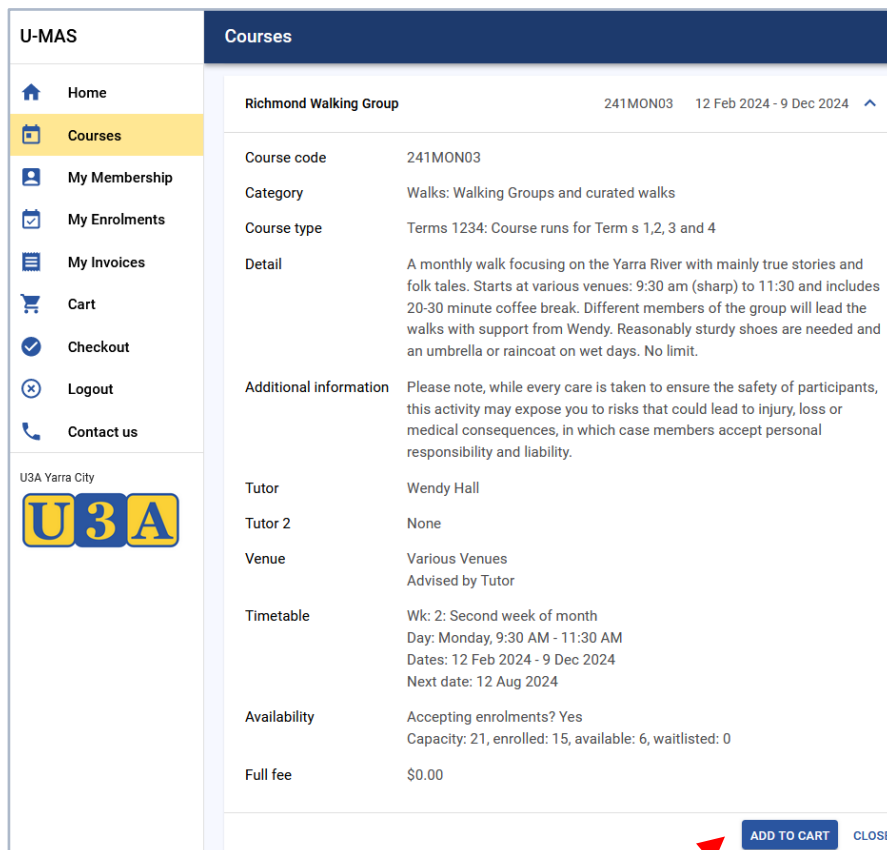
U-MAS

Home
Courses
My Membership
My Enrolments
My Invoices
Cart
Checkout
Logout
Contact us

U3A Yarra City

U3A

Courses

Richmond Walking Group 241MON03 12 Feb 2024 - 9 Dec 2024

| | |
|---|---|
| Course code | 241MON03 |
| Category | Walks: Walking Groups and curated walks |
| Course type | Terms 1234: Course runs for Term s 1,2, 3 and 4 |
| Detail | A monthly walk focusing on the Yarra River with mainly true stories and folk tales. Starts at various venues: 9:30 am (sharp) to 11:30 and includes 20-30 minute coffee break. Different members of the group will lead the walks with support from Wendy. Reasonably sturdy shoes are needed and an umbrella or raincoat on wet days. No limit. |
| Additional information | Please note, while every care is taken to ensure the safety of participants, this activity may expose you to risks that could lead to injury, loss or medical consequences, in which case members accept personal responsibility and liability. |
| Tutor | Wendy Hall |
| Tutor 2 | None |
| Venue | Various Venues<br>Advised by Tutor |
| Timetable | Wk: 2: Second week of month<br>Day: Monday, 9:30 AM - 11:30 AM<br>Dates: 12 Feb 2024 - 9 Dec 2024<br>Next date: 12 Aug 2024 |
| Availability | Accepting enrolments? Yes<br>Capacity: 21, enrolled: 15, available: 6, waitlisted: 0 |
| Full fee | $0.00 |

ADD TO CART CLOSE